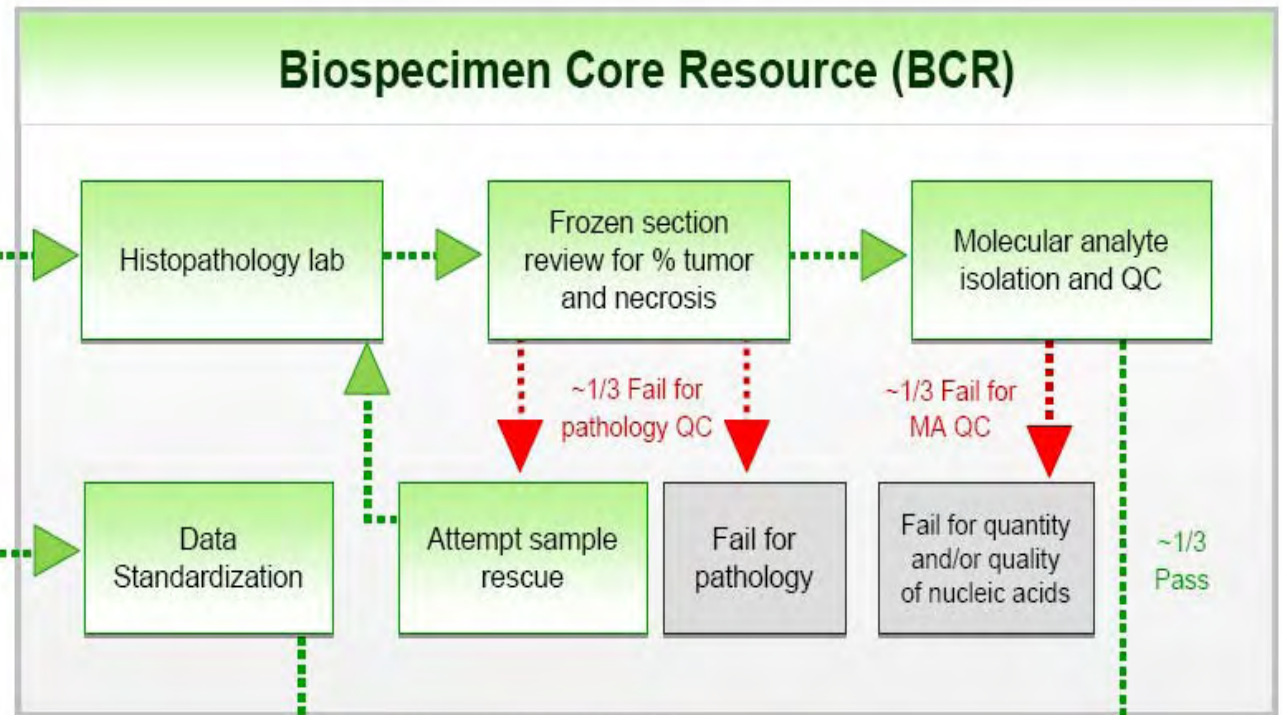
Biospecimen Core Resource (BCR)

Histopathology lab

Frozen section review for % tumor and necrosis

Molecular analyte isolation and QC

~1/3 Fail for pathology QC

~1/3 Fail for MA QC

Data Standardization

Attempt sample rescue

Fail for pathology

Fail for quantity and/or quality of nucleic acids

~1/3 Pass